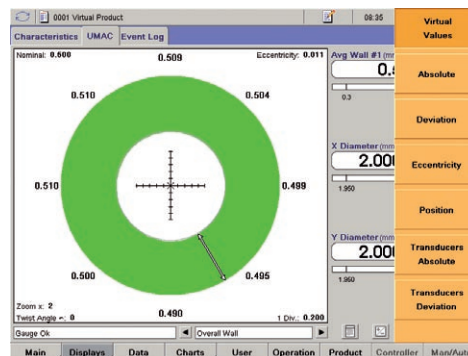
0001 Virtual Product

08:35

Virtual Values

Characteristics UMAC Event Log

Nominal: 0.600

0.509

Eccentricity: 0.011

0.510

0.504

0.510

0.499

0.500

0.495

0.490

Zoom x: 2

Twist Angle: 0

1 Div.: 0.200

Avg Wall #1 (mm

0.

0.3

X Diameter (mm

2.00

1.950

Y Diameter (mm

2.00

1.950

Absolute

Deviation

Eccentricity

Position

Transducers Absolute

Transducers Deviation

Gauge Ok

Overall Wall

Main Displays Data Charts User Operation Product Controller Man/Aut